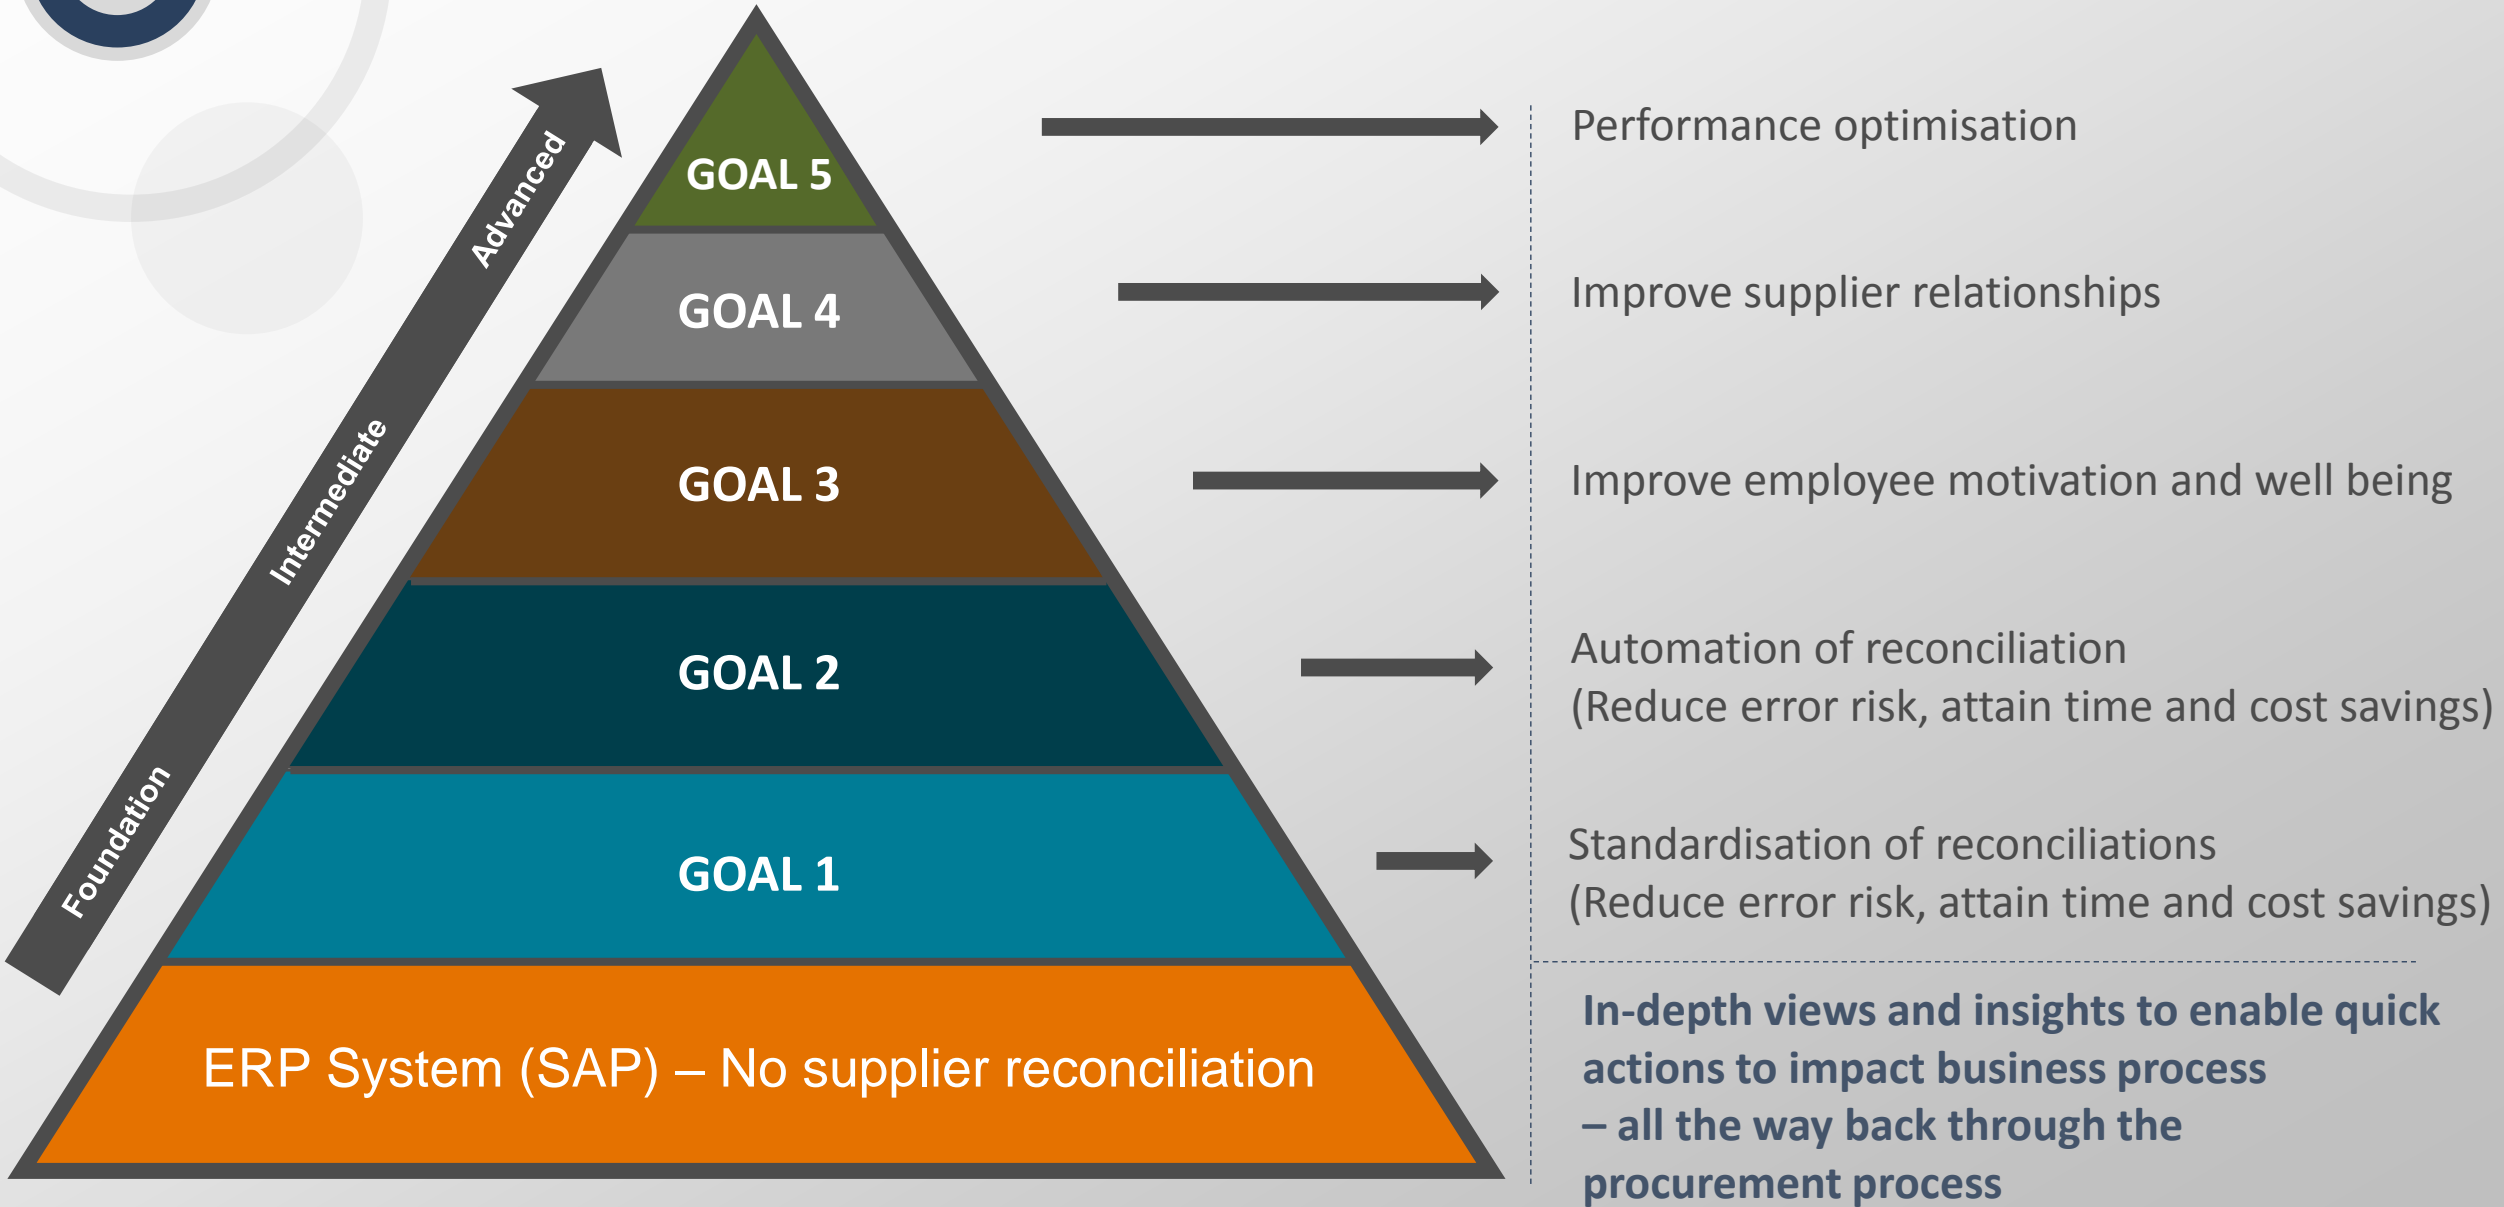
Foundation

Intermediate

Advanced

GOAL 5

GOAL 4

GOAL 3

GOAL 2

GOAL 1

ERP System (SAP) – No supplier reconciliation

Performance optimisation

Improve supplier relationships

Improve employee motivation and well being

Automation of reconciliation
(Reduce error risk, attain time and cost savings)

Standardisation of reconciliations
(Reduce error risk, attain time and cost savings)

In-depth views and insights to enable quick actions to impact business process – all the way back through the procurement process